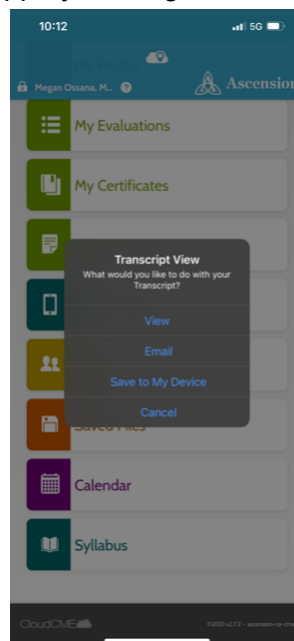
10:12
5G

Megan Ossana, M...
Ascension

My Evaluations

My Certificates

Transcript View
What would you like to do with your Transcript?

View

Email

Save to My Device

Cancel

Saved Files

Calendar

Syllabus

CloudCME
©2021 v2.7.2 - ascension-cr-cme